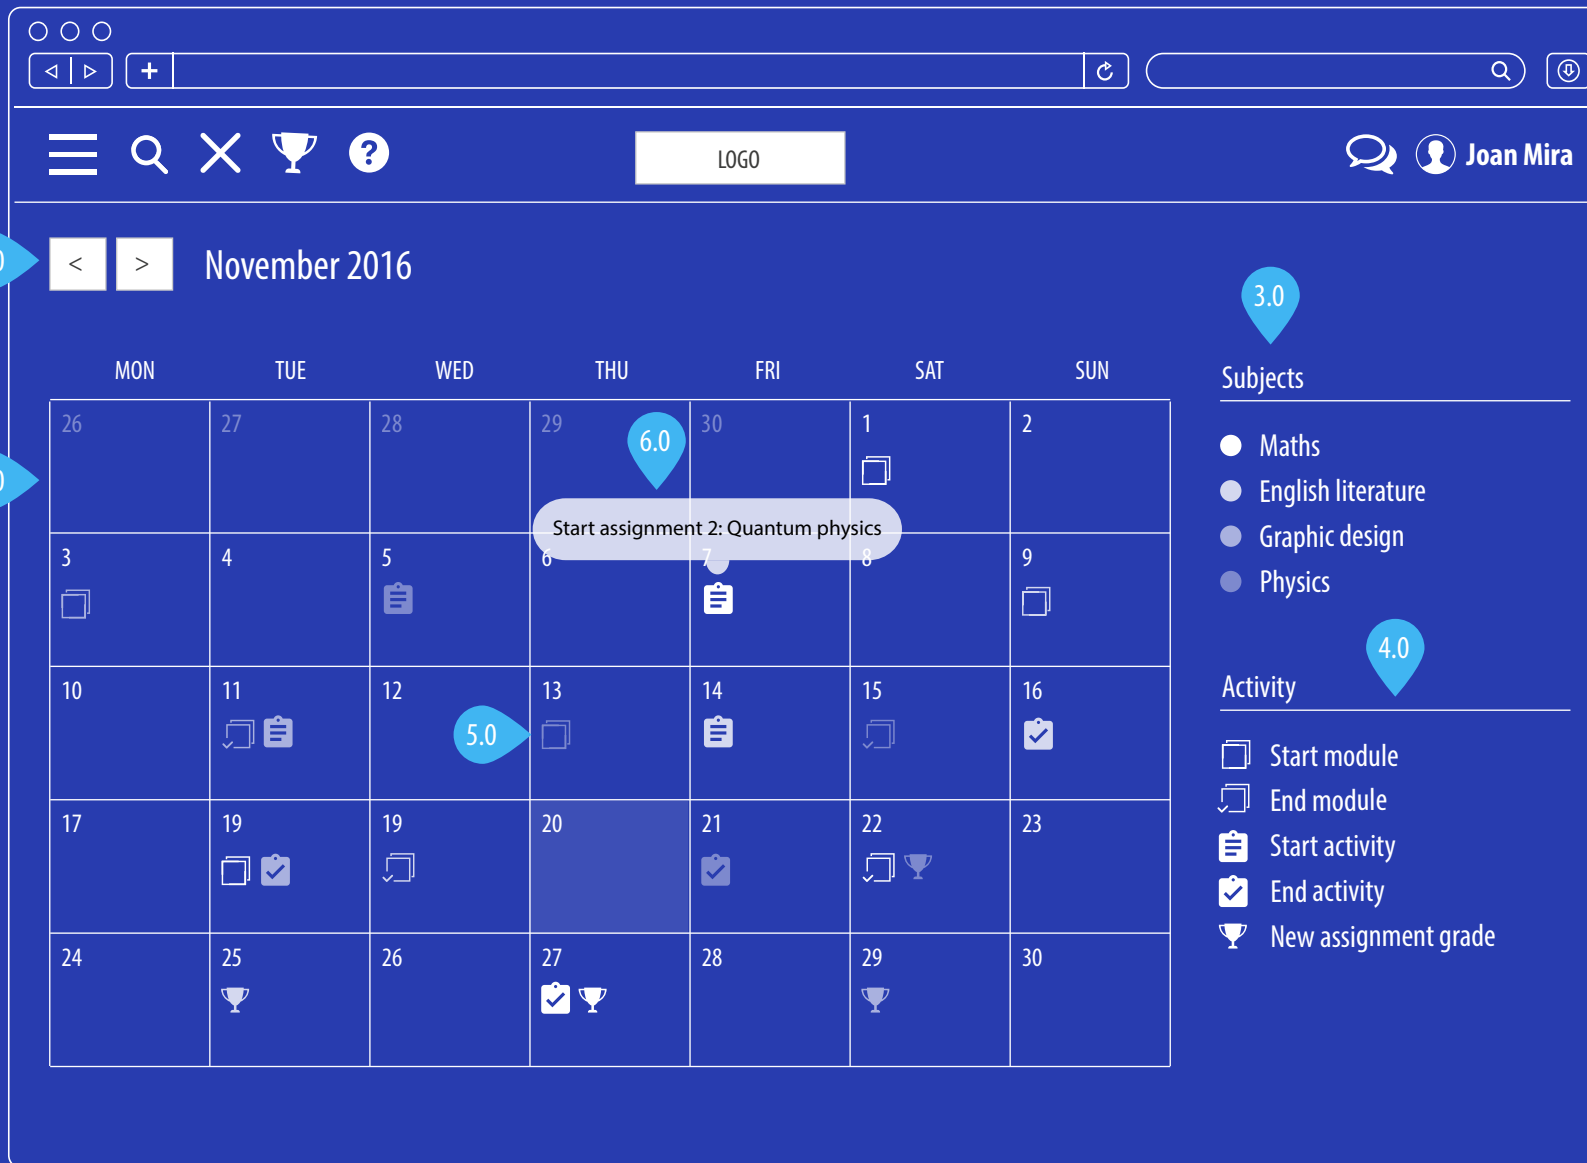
LOGO

Joan Mira

< >

November 2016

3.0

Subjects

| MON | TUE | WED | THU | FRI | SAT | SUN |
|---|---|---|---|---|---|---|
| 26 | 27 | 28 | 29 | 30 | 1 | 2 |
| 3 | 4 | 5 | 6 | 7 | 8 | 9 |
| 10 | 11 | 12 | 13 | 14 | 15 | 16 |
| 17 | 19 | 19 | 20 | 21 | 22 | 23 |
| 24 | 25 | 26 | 27 | 28 | 29 | 30 |

6.0

Start assignment 2: Quantum physics

5.0

Maths
English literature
Graphic design
Physics

4.0

Activity

Start module
End module
Start activity
End activity
New assignment grade